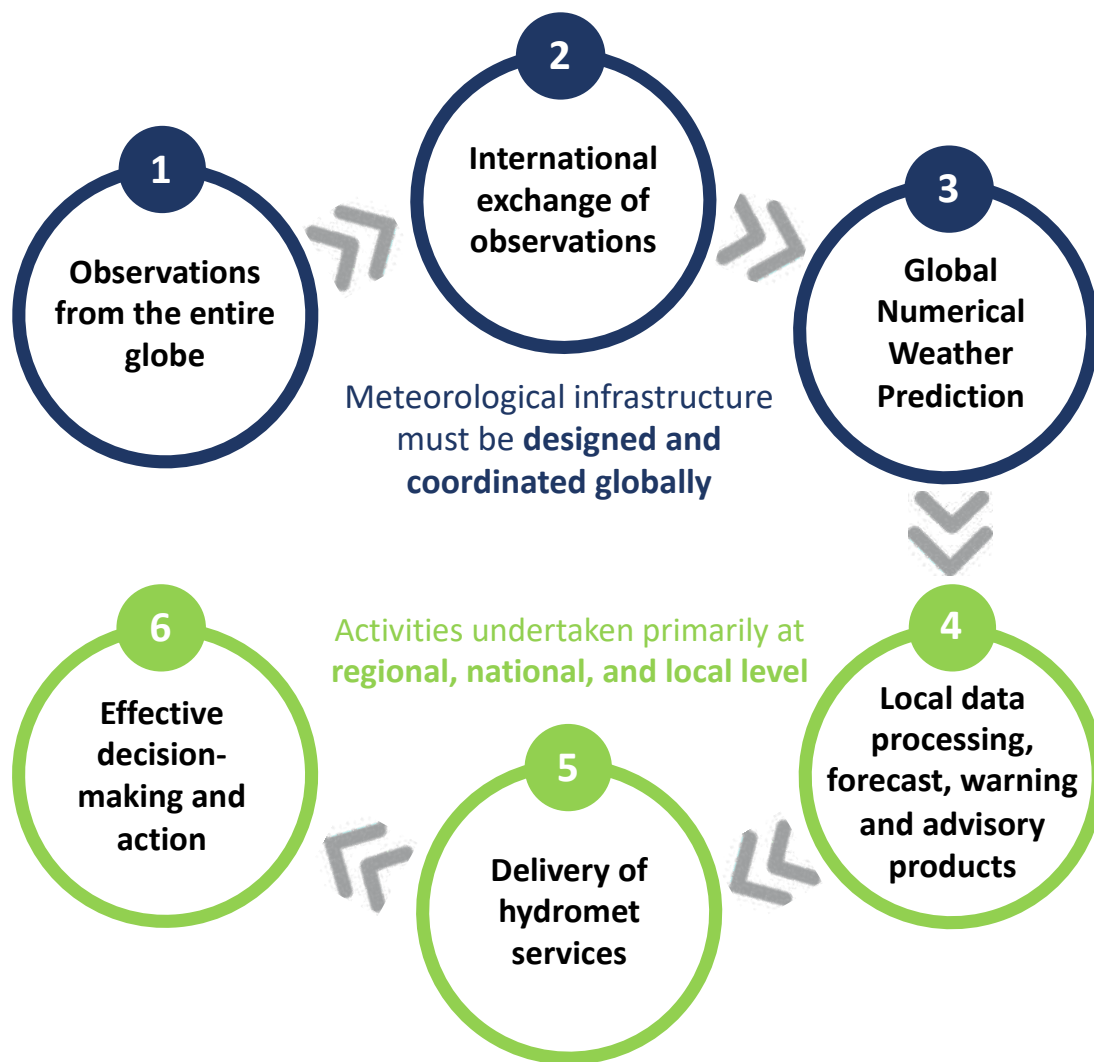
1
Observations from the entire globe

2
International exchange of observations

3
Global Numerical Weather Prediction

Meteorological infrastructure must be **designed and coordinated globally**

Activities undertaken primarily at **regional, national, and local level**

4
Local data processing, forecast, warning and advisory products

5
Delivery of hydromet services

6
Effective decision-making and action